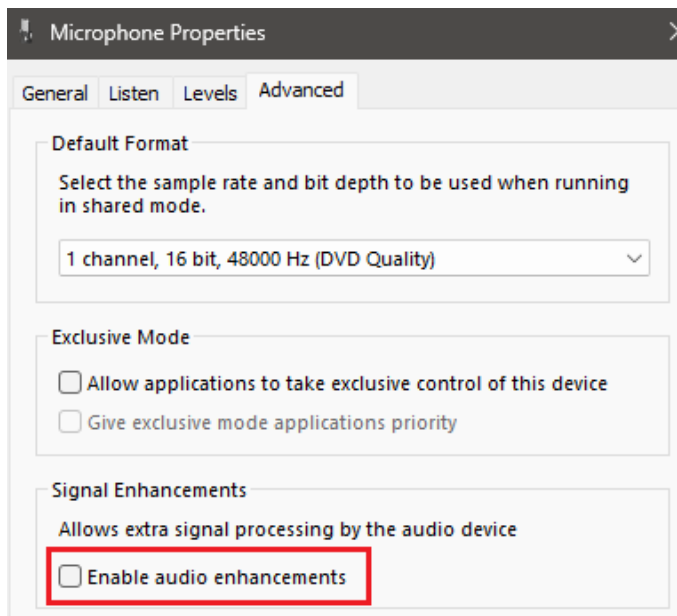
Microphone Properties

General Listen Levels Advanced

Default Format

Select the sample rate and bit depth to be used when running in shared mode.

1 channel, 16 bit, 48000 Hz (DVD Quality)

Exclusive Mode

Allow applications to take exclusive control of this device

Give exclusive mode applications priority

Signal Enhancements

Allows extra signal processing by the audio device

Enable audio enhancements